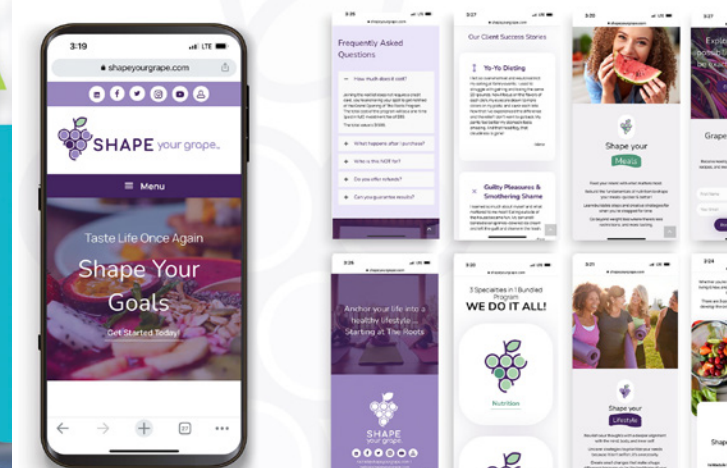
3:19

LTE

shapeyourgrape.com

SHAPE your grape

Menu

Taste Life Once Again

Shape Your Goals

Get Started Today!

Frequently Asked Questions

How much does it cost?

What happens after I purchase?

Who is this NOT for?

Do you offer refunds?

Can you guarantee results?

Our Client Success Stories

Yo-Yo Dieting

Guilty Pleasures & Smothering Shame

Shape your Meals

Shape your Lifestyle

Anchor your life into a healthy lifestyle... Starting at The Roots

SHAPE your grape

3 Specialties in 1 Bundled Program

WE DO IT ALL!

Nutrition

Grape